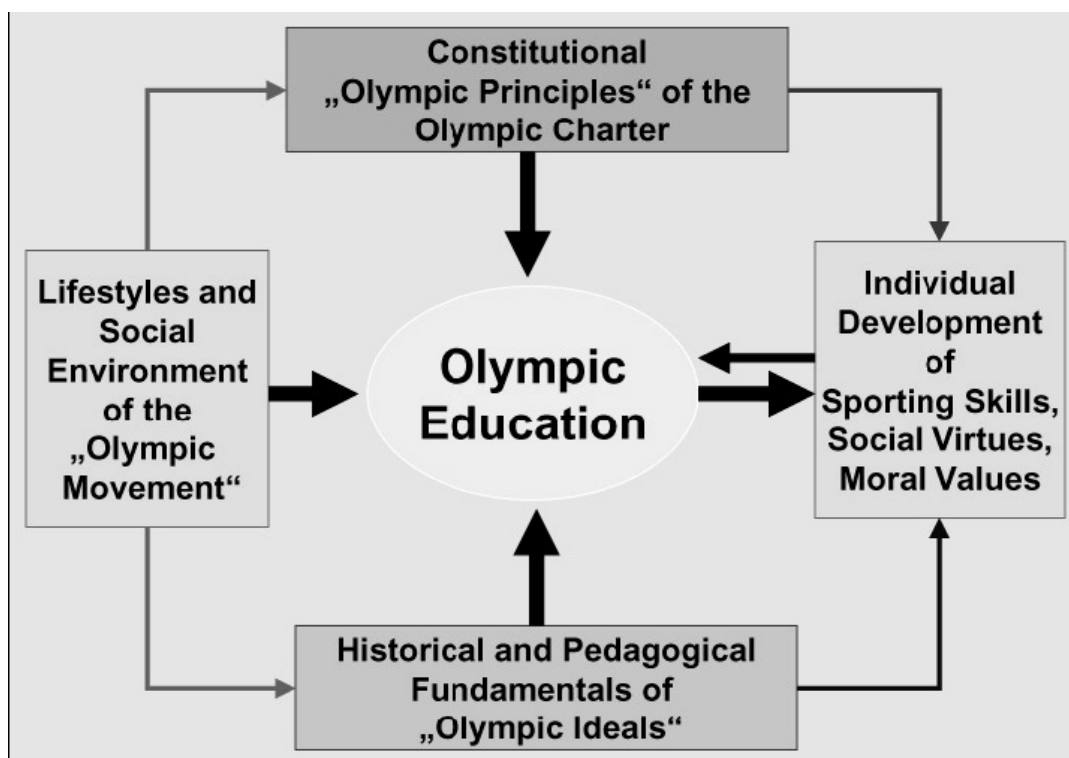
Constitutional „Olympic Principles“ of the Olympic Charter

Lifestyles and Social Environment of the „Olympic Movement“

Olympic Education

Individual Development of Sporting Skills, Social Virtues, Moral Values

Historical and Pedagogical Fundamentals of „Olympic Ideals“